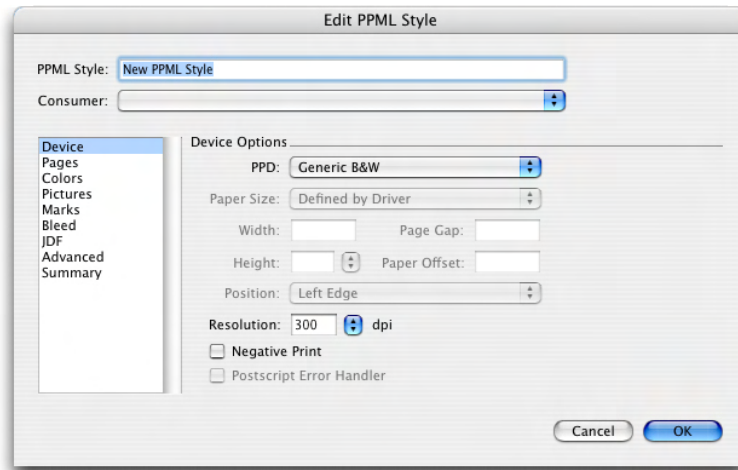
Edit PPML Style

PPML Style: New PPML Style

Consumer:

Device
Pages
Colors
Pictures
Marks
Bleed
JDF
Advanced
Summary

Device Options

PPD: Generic B&W

Paper Size: Defined by Driver

Width:

Page Gap:

Height:

Paper Offset:

Position: Left Edge

Resolution: 300 dpi

Negative Print

Postscript Error Handler

Cancel

OK